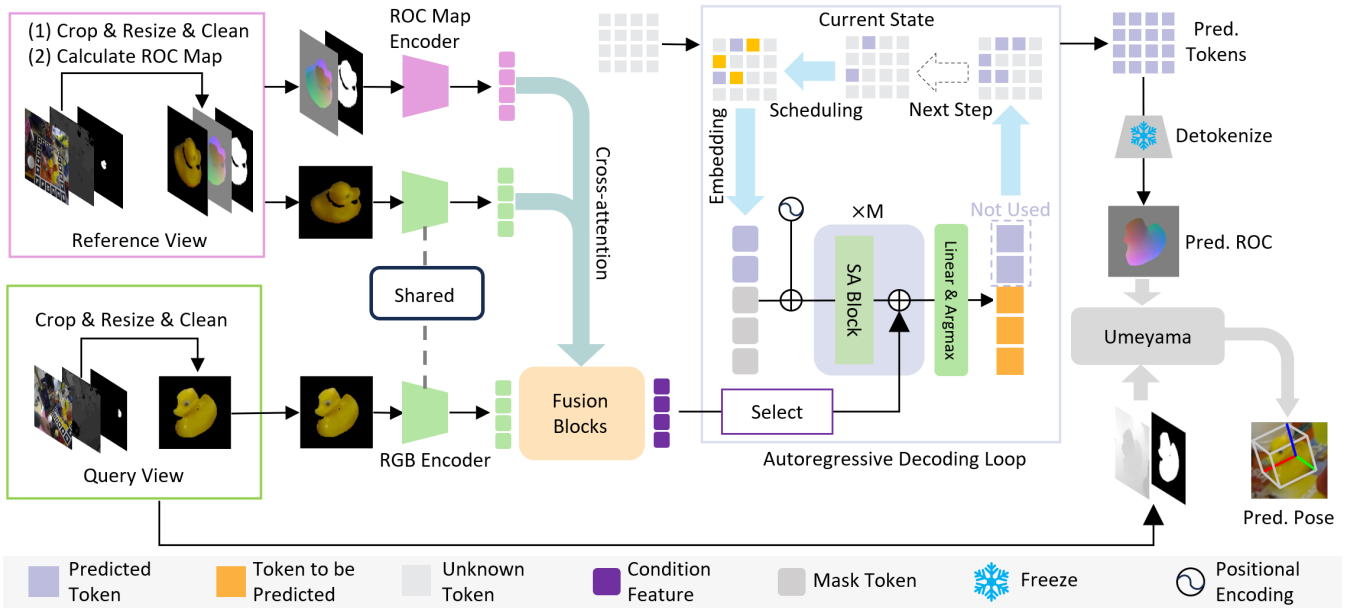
(1) Crop & Resize & Clean
(2) Calculate ROC Map

Reference View

ROC Map Encoder

Cross-attention

Shared

Crop & Resize & Clean

Query View

RGB Encoder

Fusion Blocks

Current State

Scheduling

Next Step

Embedding

×M

SA Block

Linear & Argmax

Not Used

Select

Autoregressive Decoding Loop

Pred. Tokens

Detokenize

Pred. ROC

Umeyama

Pred. Pose

Predicted Token

Token to be Predicted

Unknown Token

Condition Feature

Mask Token

Freeze

Positional Encoding